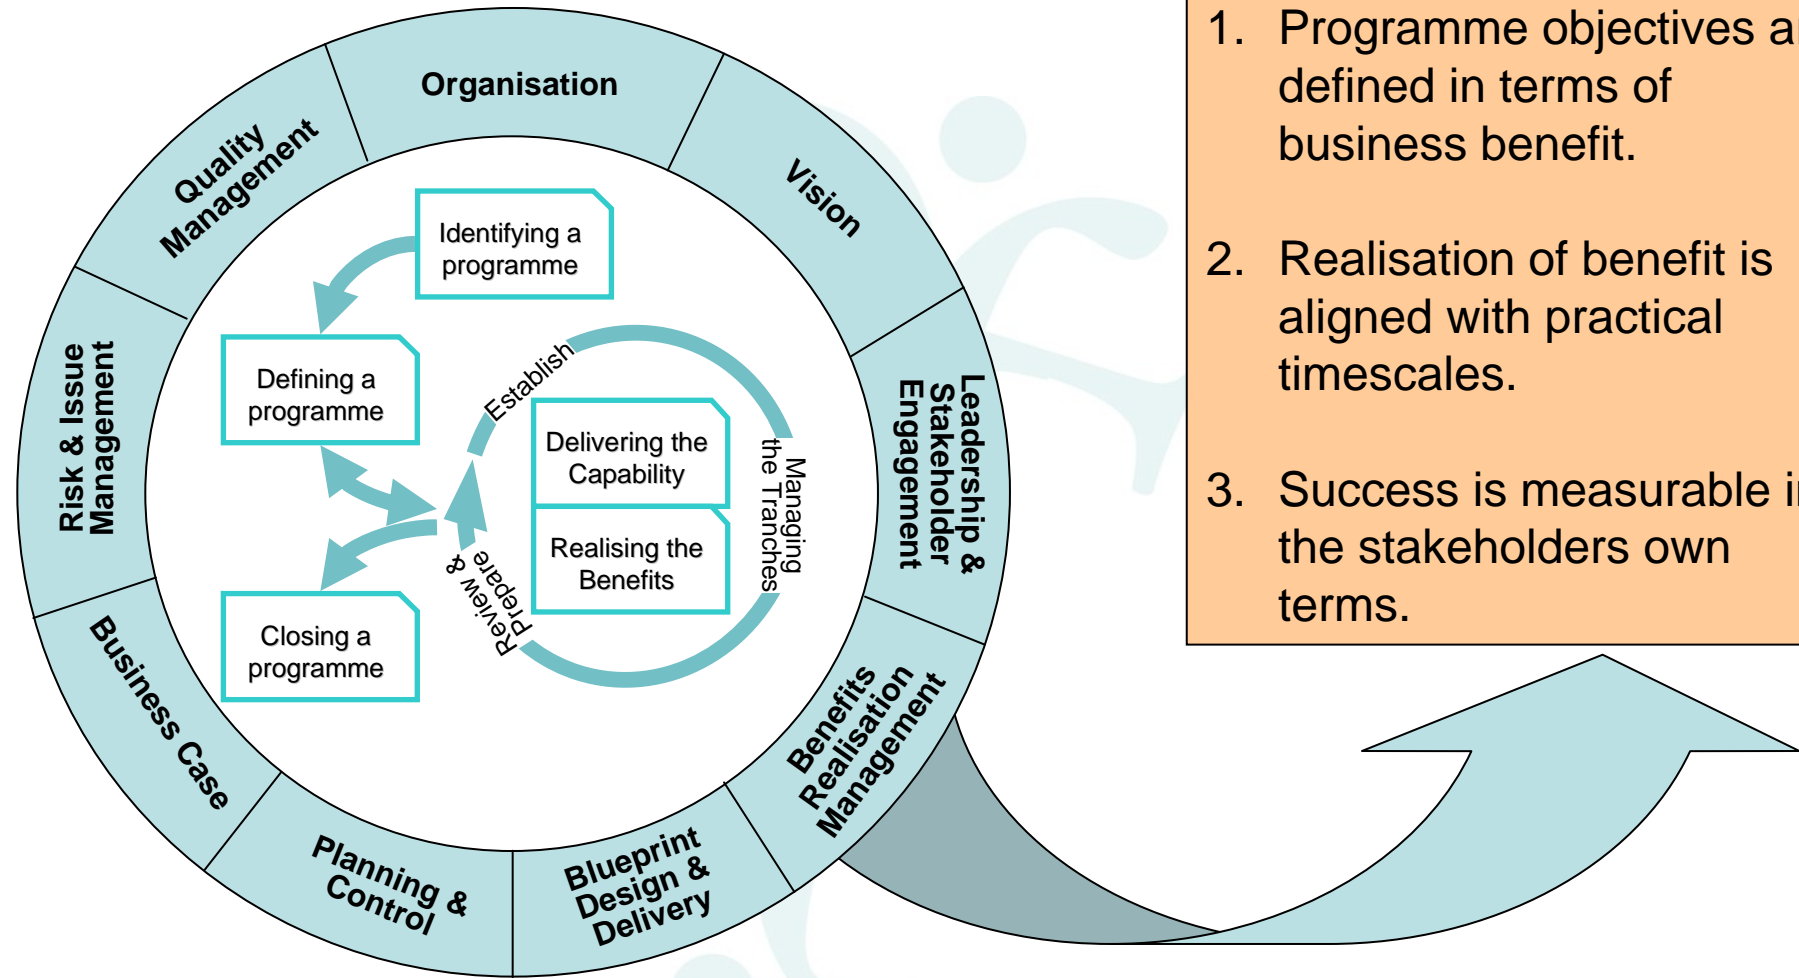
Organisation

Vision

Leadership & Stakeholder Engagement

Benefits Realisation Management

Blueprint Design & Delivery

Planning & Control

Business Case

Risk & Issue Management

Quality Management

Identifying a programme

Defining a programme

Closing a programme

Establish

Delivering the Capability

Realising the Benefits

Managing the Tranches

Review & Prepare

1. Programme objectives a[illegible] defined in terms of business benefit.

2. Realisation of benefit is aligned with practical timescales.

3. Success is measurable i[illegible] the stakeholders own terms.